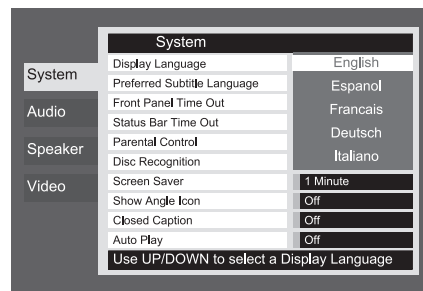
System

System
Audio
Speaker
Video

| | |
|---|---|
| Display Language | English |
| Preferred Subtitle Language | Espanol |
| Front Panel Time Out | Francais |
| Status Bar Time Out | Deutsch |
| Parental Control | Italiano |
| Disc Recognition | |
| Screen Saver | 1 Minute |
| Show Angle Icon | Off |
| Closed Caption | Off |
| Auto Play | Off |

Use UP/DOWN to select a Display Language